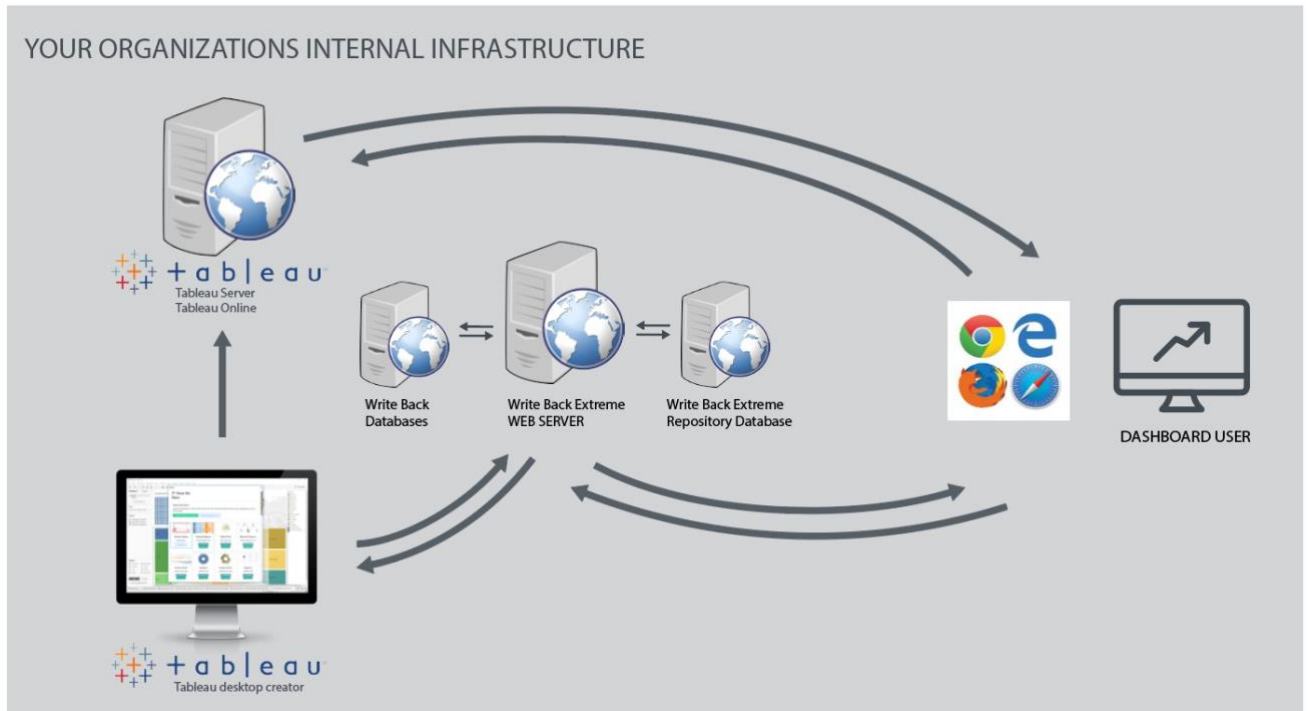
YOUR ORGANIZATIONS INTERNAL INFRASTRUCTURE

+ a b | e a u
Tableau Server
Tableau Online

Write Back Databases

Write Back Extreme WEB SERVER

Write Back Extreme Repository Database

DASHBOARD USER

+ a b | e a u
Tableau desktop creator